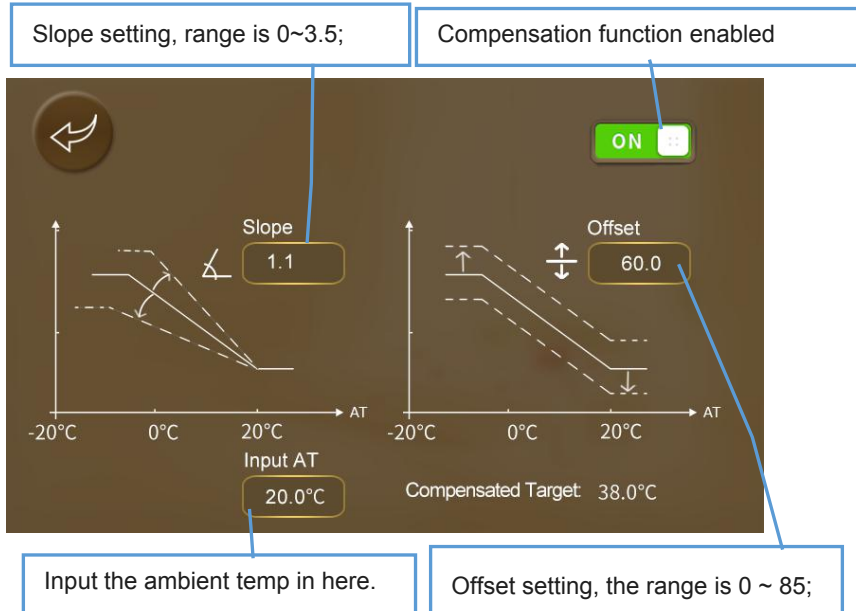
Slope setting, range is 0~3.5;

Compensation function enabled

ON

Slope

1.1

AT

-20°C

0°C

20°C

Input AT

20.0°C

Offset

60.0

AT

-20°C

0°C

20°C

Compensated Target 38.0°C

Input the ambient temp in here.

Offset setting, the range is 0 ~ 85;